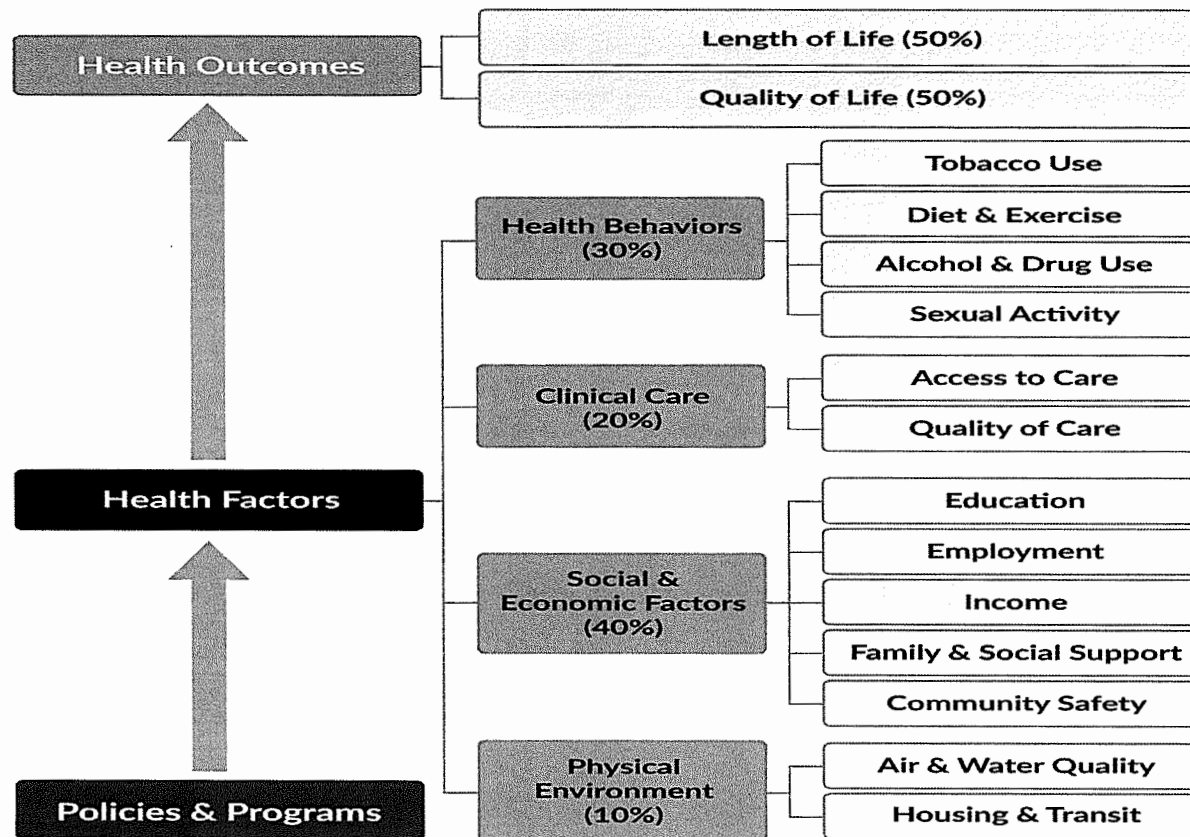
Health Outcomes

Length of Life (50%)

Quality of Life (50%)

Health Behaviors (30%)

Tobacco Use

Diet & Exercise

Alcohol & Drug Use

Sexual Activity

Clinical Care (20%)

Access to Care

Quality of Care

Health Factors

Social & Economic Factors (40%)

Education

Employment

Income

Family & Social Support

Community Safety

Physical Environment (10%)

Air & Water Quality

Housing & Transit

Policies & Programs